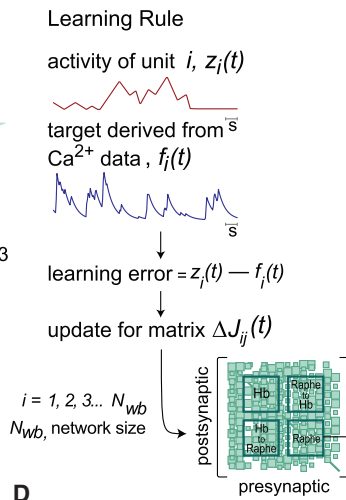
Learning Rule

activity of unit $i$, $z_i(t)$

s

target derived from $Ca^{2+}$ data, $f_i(t)$

s

3

learning error = $z_i(t) - f_i(t)$

update for matrix $\Delta J_{ij}(t)$

$i$ = 1, 2, 3... $N_{wb}$

$N_{wb}$, network size

postsynaptic

Hb

Raphe to Hb

Hb to Raphe

Raphe

presynaptic

D